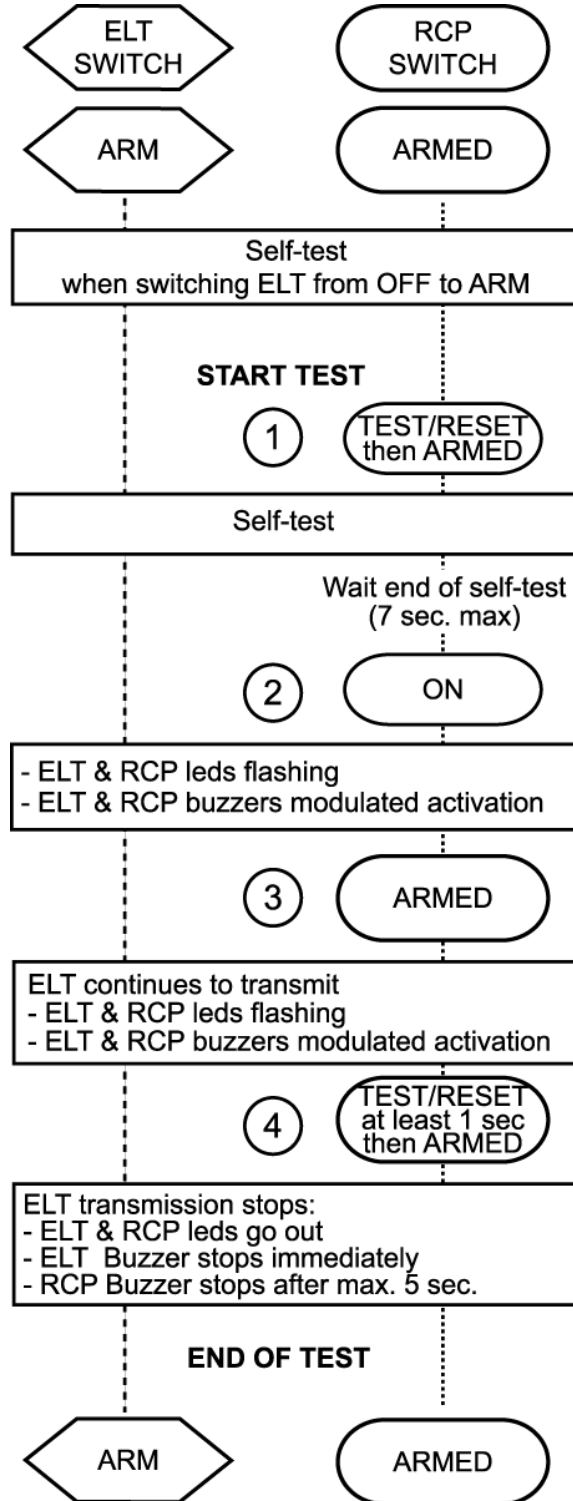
ELT SWITCH

RCP SWITCH

ARM

ARMED

Self-test
when switching ELT from OFF to ARM

START TEST

1

TEST/RESET then ARMED

Self-test

Wait end of self-test (7 sec. max)

2

ON

- ELT & RCP leds flashing
- ELT & RCP buzzers modulated activation

3

ARMED

ELT continues to transmit
- ELT & RCP leds flashing
- ELT & RCP buzzers modulated activation

4

TEST/RESET at least 1 sec then ARMED

ELT transmission stops:
- ELT & RCP leds go out
- ELT Buzzer stops immediately
- RCP Buzzer stops after max. 5 sec.

END OF TEST

ARM

ARMED